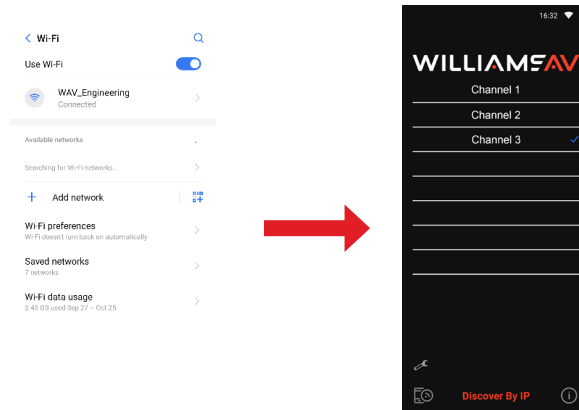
< Wi-Fi

Use Wi-Fi

WAV_Engineering
Connected

Available networks

Searching for Wi-Fi networks...

+ Add network

Wi-Fi preferences
Wi-Fi doesn't turn back on automatically

Saved networks
7 networks

Wi-Fi data usage
2.45 GB used Sep 27 – Oct 25

16:32

WILLIAMSAV

Channel 1

Channel 2

Channel 3

Discover By IP